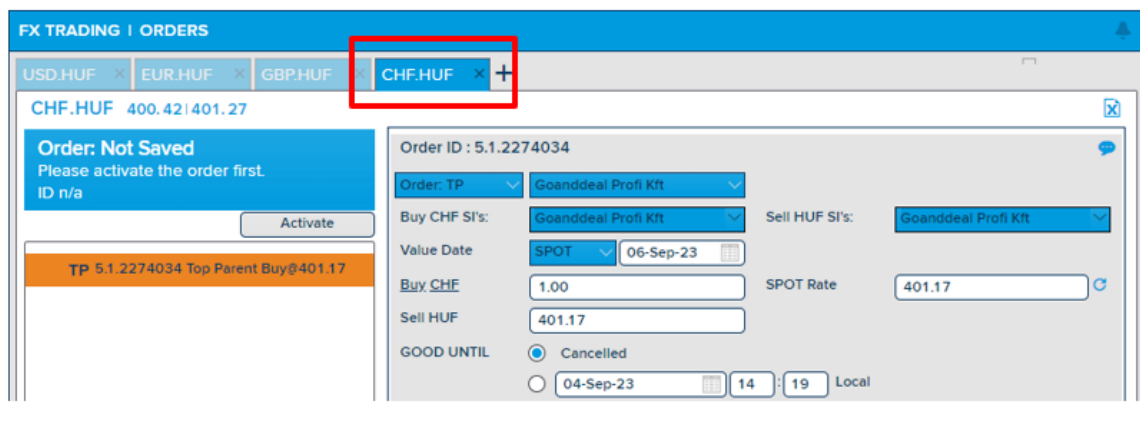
FX TRADING | ORDERS

USD.HUF × EUR.HUF × GBP.HUF × CHF.HUF × +

CHF.HUF 400.42|401.27

Order: Not Saved
Please activate the order first.
ID n/a

Activate

TP 5.1.2274034 Top Parent Buy@401.17

Order ID : 5.1.2274034

Order: TP
Goanddeal Profi Kft
Buy CHF SI's: Goanddeal Profi Kft
Sell HUF SI's: Goanddeal Profi Kft
Value Date SPOT 06-Sep-23
Buy CHF 1.00
SPOT Rate 401.17
Sell HUF 401.17
GOOD UNTIL Cancelled
04-Sep-23 14 : 19 Local